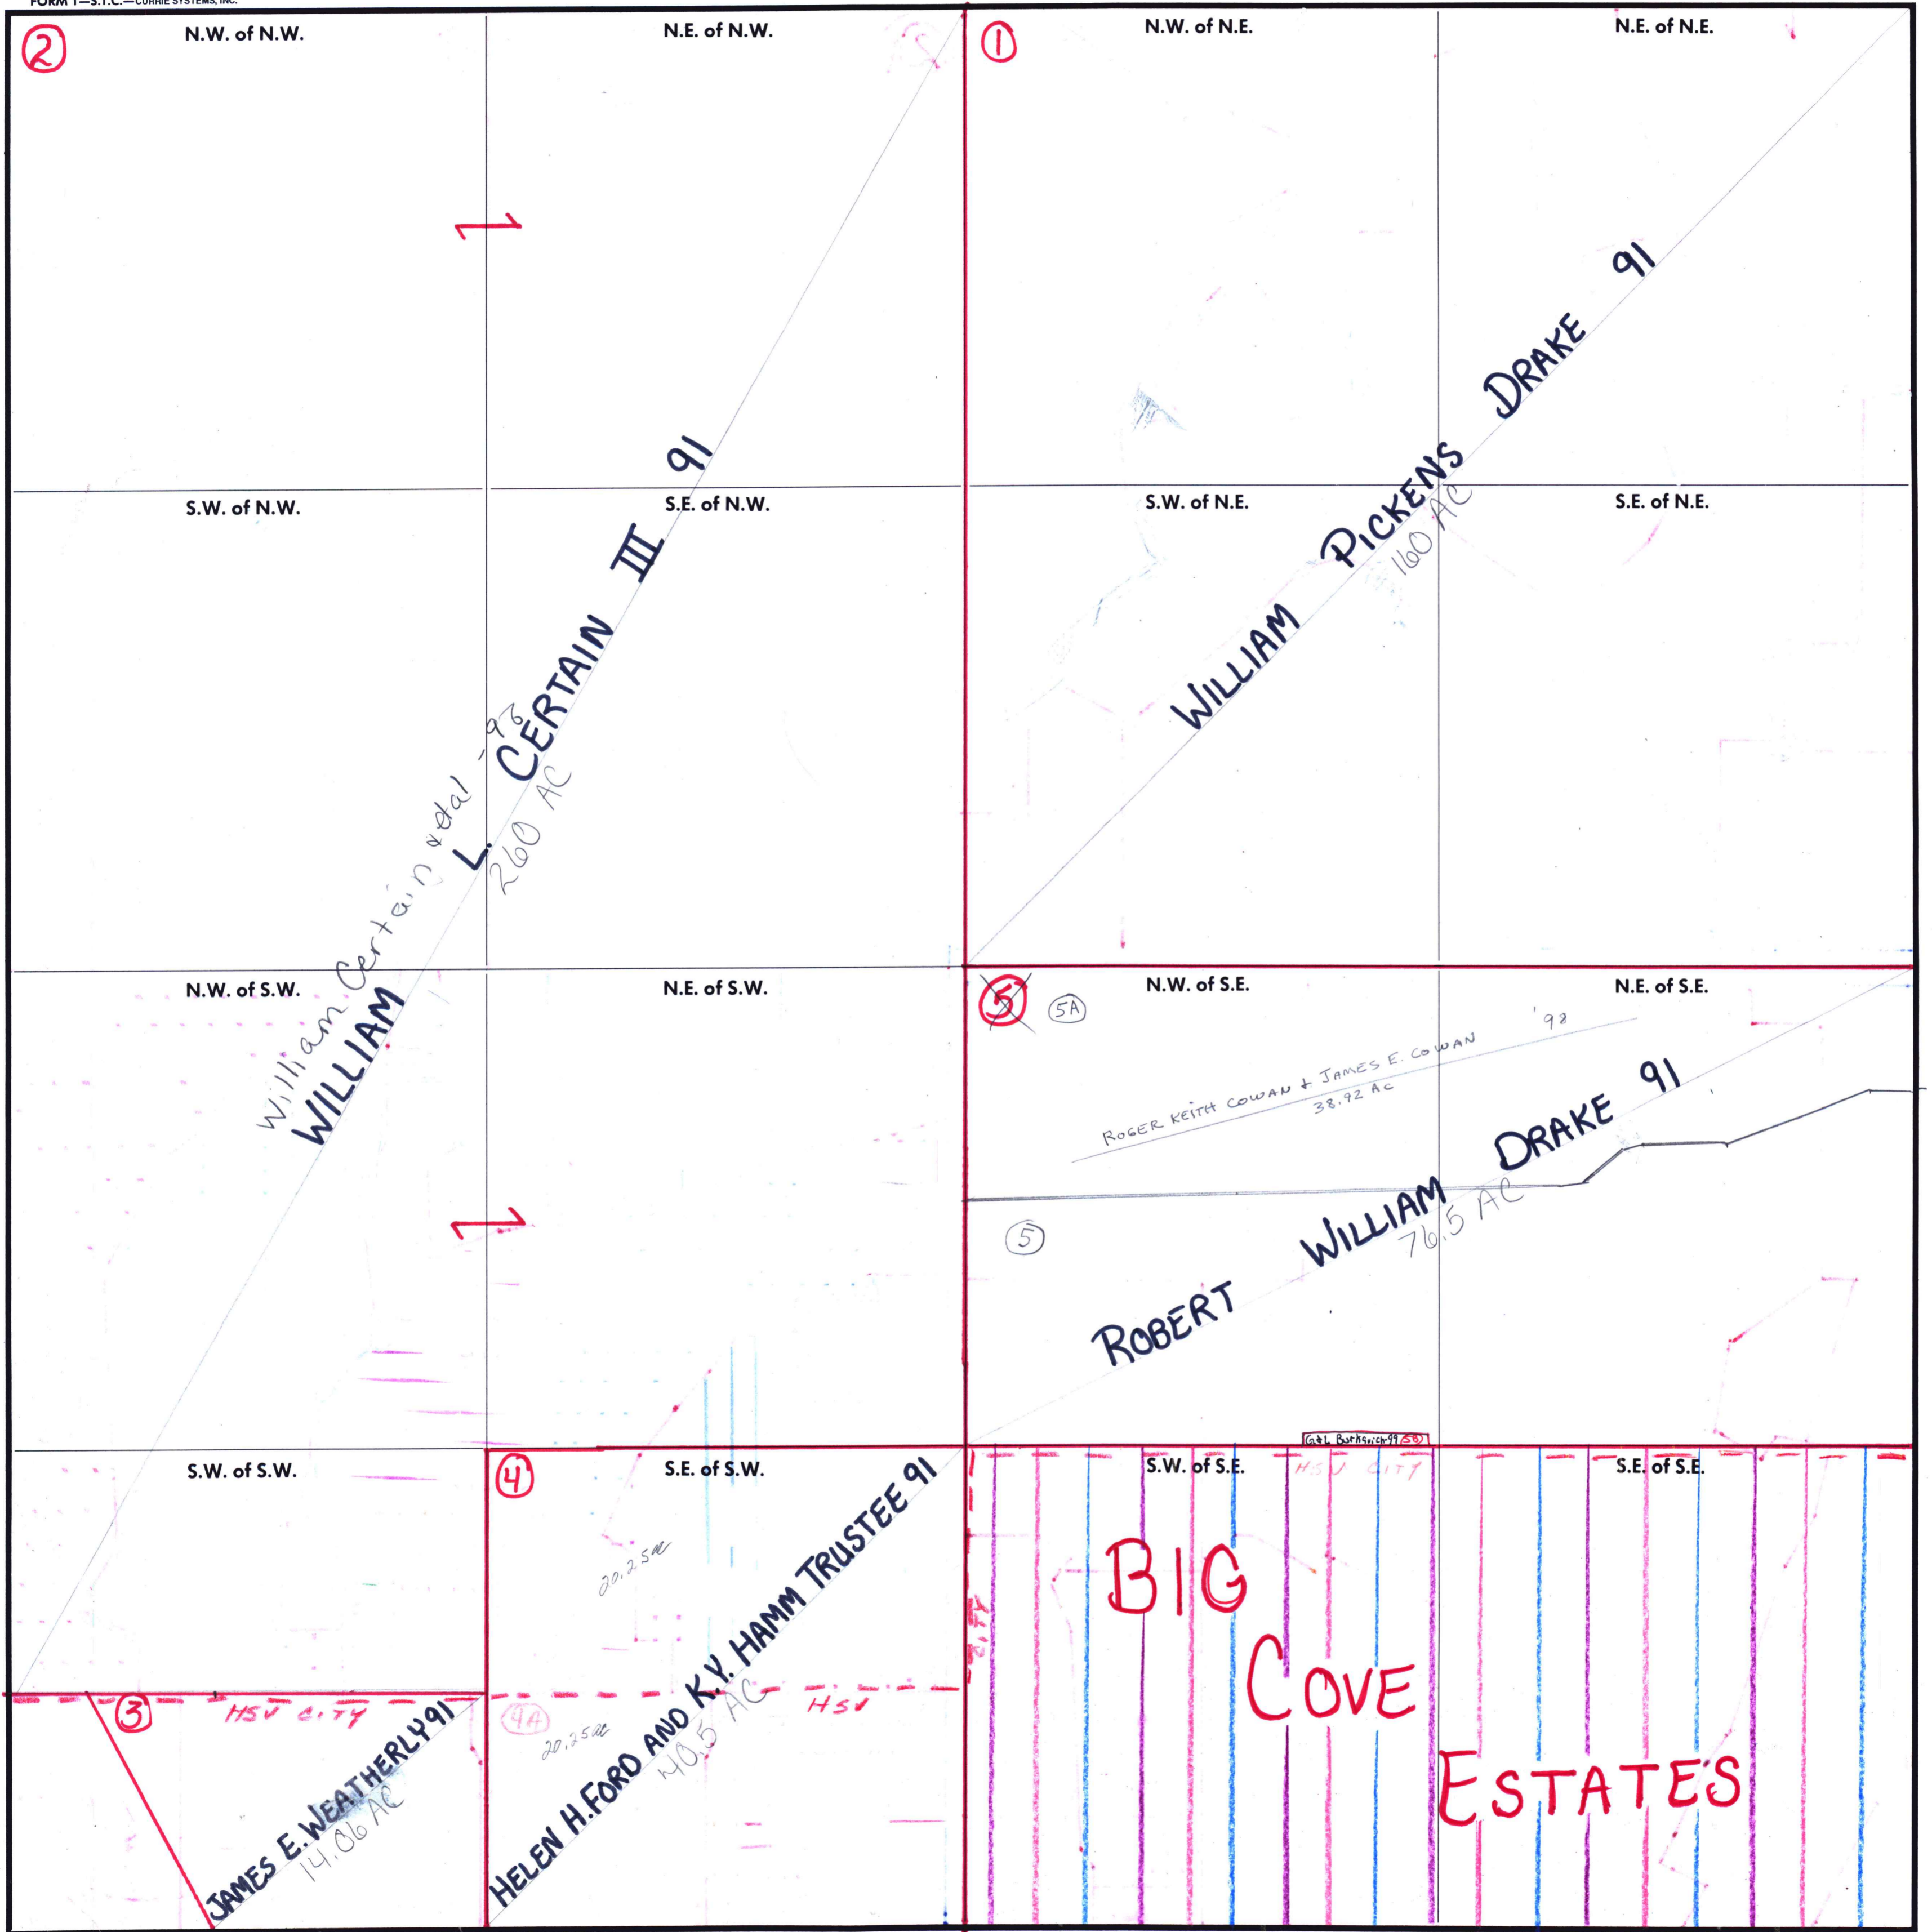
FORM 1—S.T.C.—CURRIE SYSTEMS, INC.

2
N.W. of N.W.
N.E. of N.W.

1
N.W. of N.E.
N.E. of N.E.

S.W. of N.W.
S.E. of N.W.

S.W. of N.E.
S.E. of N.E.

WILLIAM L. CERTAIN III 91
William Certain etal -93
260 AC

WILLIAM PICKENS DRAKE 91
160 AC

N.W. of S.W.
N.E. of S.W.

5
5A
N.W. of S.E.
N.E. of S.E.

ROGER KEITH COWAN + JAMES E. COWAN '98
38.92 Ac

5
ROBERT WILLIAM DRAKE 91
76.5 AC

S.W. of S.W.

4
S.E. of S.W.

G&L Burkovich 99 5B
S.W. of S.E.
S.E. of S.E.
HSV CITY

3
HSV CITY
JAMES E. WEATHERLY 91
14.06 AC

20.25 Ac
4A
20.25 Ac
HSV
HELEN H. FORD AND K.Y. HAMM TRUSTEE 91
40.5 AC

CITY
BIG COVE ESTATES